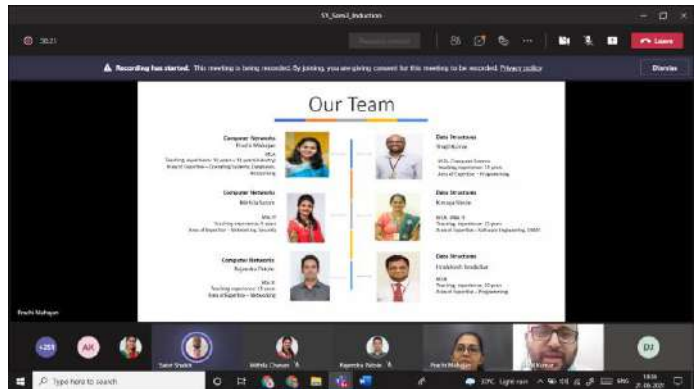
SY_Sem3_Induction

38:21

Leave

Recording has started. This meeting is being recorded. By joining, you are giving consent for this meeting to be recorded. Privacy policy

Dismiss

Our Team

Computer Networks
Prachi Mahajan
MCA
Teaching experience: 16 years
Area of Expertise – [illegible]

Data Structures
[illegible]
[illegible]

Computer Networks
Mithila Satam
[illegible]
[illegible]

Data Structures
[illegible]
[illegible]

Computer Networks
Rajendra Patole
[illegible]
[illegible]

Data Structures
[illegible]
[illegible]

Prachi Mahajan

+251

AK

Saint Shakti

Mithila Chavan

Rajendra Patole

Prachi Mahajan

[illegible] Kumar

DJ

Type here to search

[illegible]